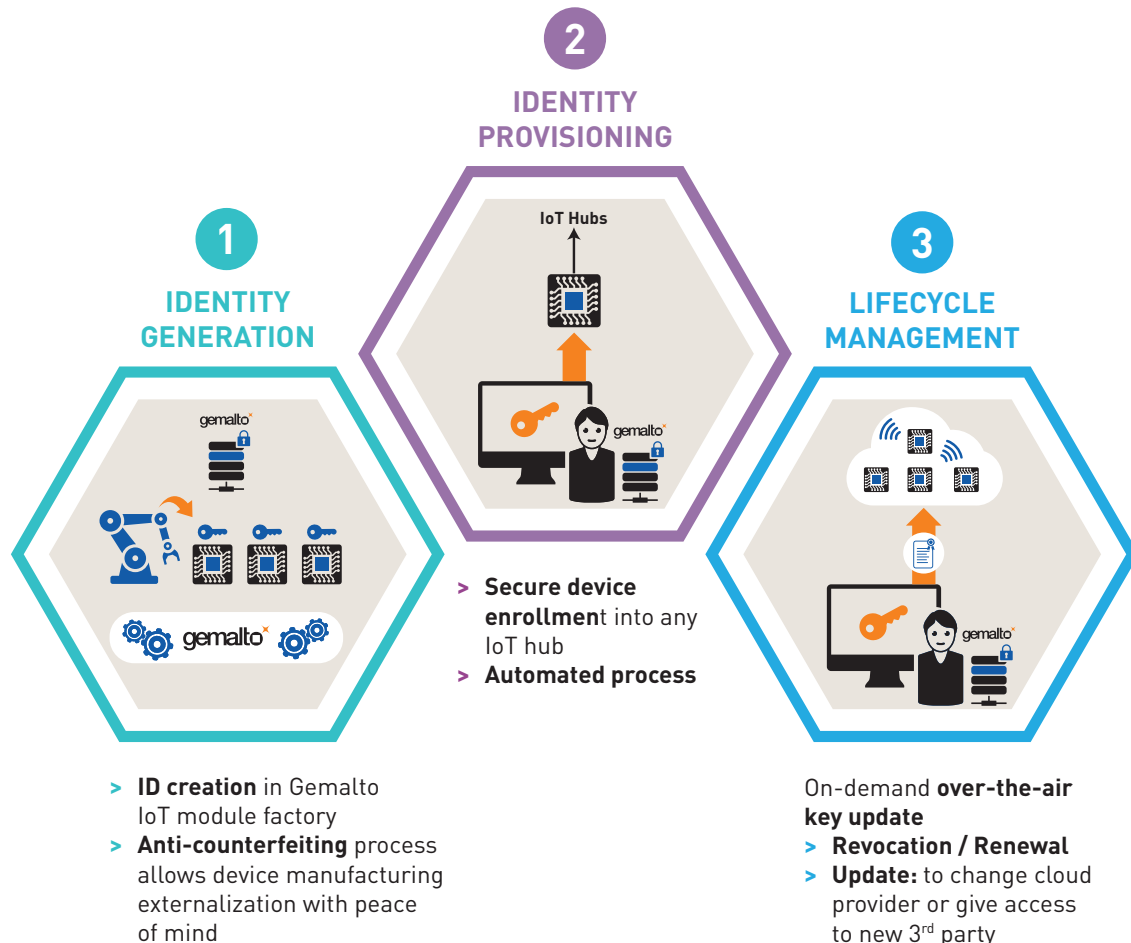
2

IDENTITY PROVISIONING

IoT Hubs

gemalto

> Secure device enrollment into any IoT hub
> Automated process

1

IDENTITY GENERATION

gemalto

gemalto

> ID creation in Gemalto IoT module factory
> Anti-counterfeiting process allows device manufacturing externalization with peace of mind

3

LIFECYCLE MANAGEMENT

gemalto

On-demand over-the-air key update
> Revocation / Renewal
> Update: to change cloud provider or give access to new 3$^{rd}$ party